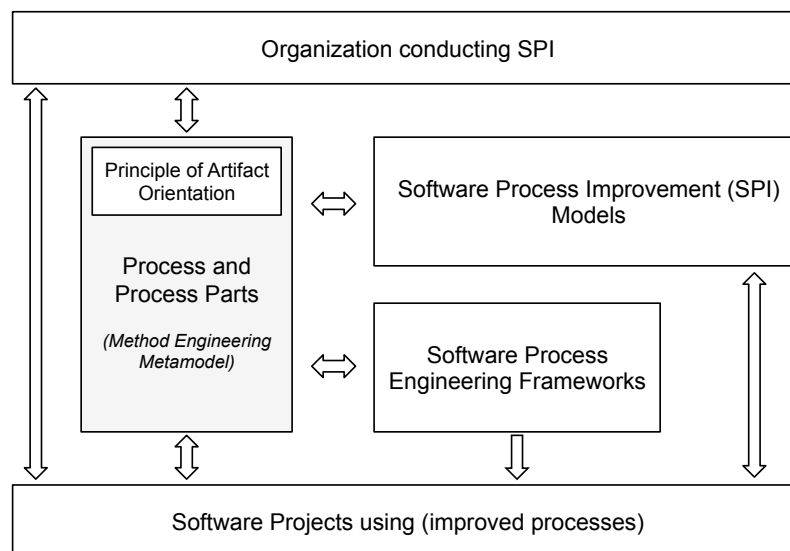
Organization conducting SPI

Principle of Artifact Orientation

Process and Process Parts

(Method Engineering Metamodel)

Software Process Improvement (SPI) Models

Software Process Engineering Frameworks

Software Projects using (improved processes)